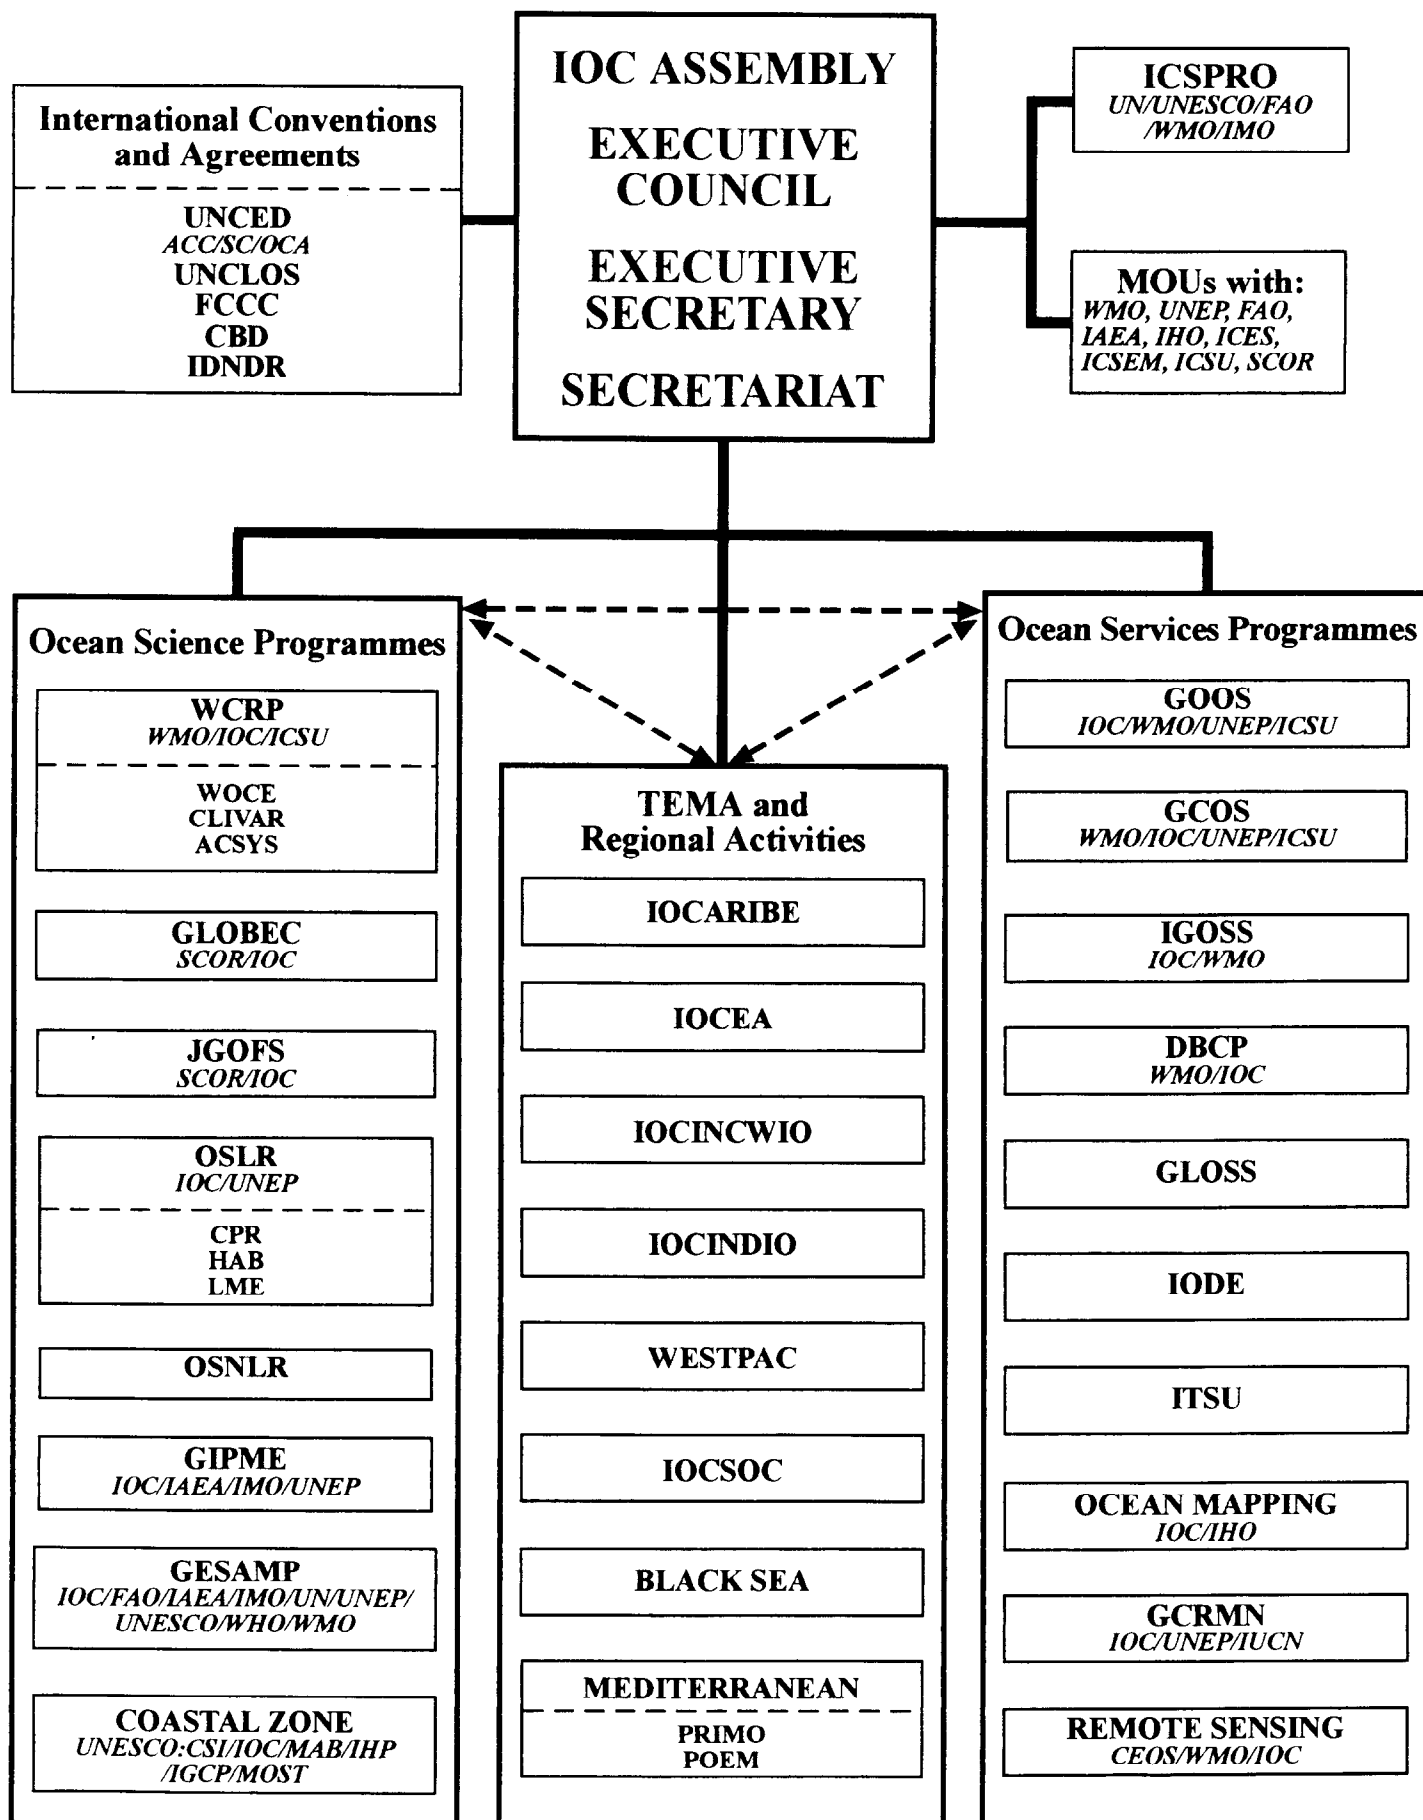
International Conventions and Agreements

UNCED
ACC/SC/OCA
UNCLOS
FCCC
CBD
IDNDR

IOC ASSEMBLY

EXECUTIVE COUNCIL

EXECUTIVE SECRETARY

SECRETARIAT

ICSPRO
UN/UNESCO/FAO /WMO/IMO

MOUs with:
WMO, UNEP, FAO, IAEA, IHO, ICES, ICSEM, ICSU, SCOR

Ocean Science Programmes

WCRP
WMO/IOC/ICSU

WOCE
CLIVAR
ACSYS

GLOBEC
SCOR/IOC

JGOFS
SCOR/IOC

OSLR
IOC/UNEP

CPR
HAB
LME

OSNLR

GIPME
IOC/IAEA/IMO/UNEP

GESAMP
IOC/FAO/IAEA/IMO/UN/UNEP/ UNESCO/WHO/WMO

COASTAL ZONE
UNESCO:CSI/IOC/MAB/IHP /IGCP/MOST

TEMA and Regional Activities

IOCARIBE

IOCEA

IOCINCWIO

IOCINDIO

WESTPAC

IOCSOC

BLACK SEA

MEDITERRANEAN

PRIMO
POEM

Ocean Services Programmes

GOOS
IOC/WMO/UNEP/ICSU

GCOS
WMO/IOC/UNEP/ICSU

IGOSS
IOC/WMO

DBCP
WMO/IOC

GLOSS

IODE

ITSU

OCEAN MAPPING
IOC/IHO

GCRMN
IOC/UNEP/IUCN

REMOTE SENSING
CEOS/WMO/IOC